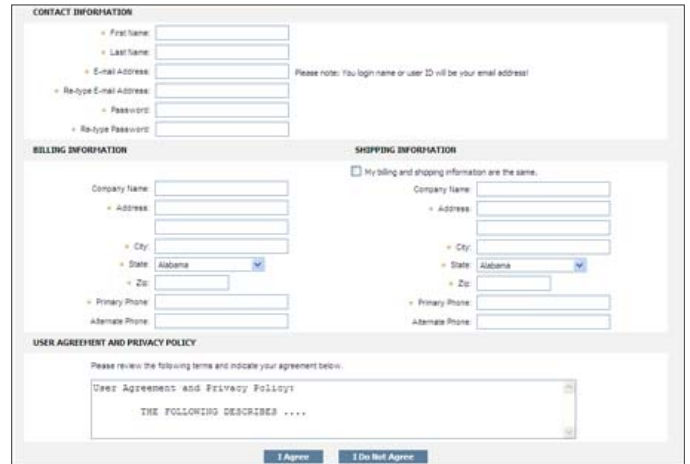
CONTACT INFORMATION

* First Name:

* Last Name:

* E-mail Address:

Please note: You login name or user ID will be your email address!

* Re-type E-mail Address:

* Password:

* Re-type Password:

BILLING INFORMATION

Company Name:

* Address:

* City:

* State: Alabama

* Zip:

* Primary Phone:

Alternate Phone:

SHIPPING INFORMATION

My billing and shipping information are the same.

Company Name:

* Address:

* City:

* State: Alabama

* Zip:

* Primary Phone:

Alternate Phone:

USER AGREEMENT AND PRIVACY POLICY

Please review the following terms and indicate your agreement below.

User Agreement and Privacy Policy:

THE FOLLOWING DESCRIBES ....

I Agree

I Do Not Agree